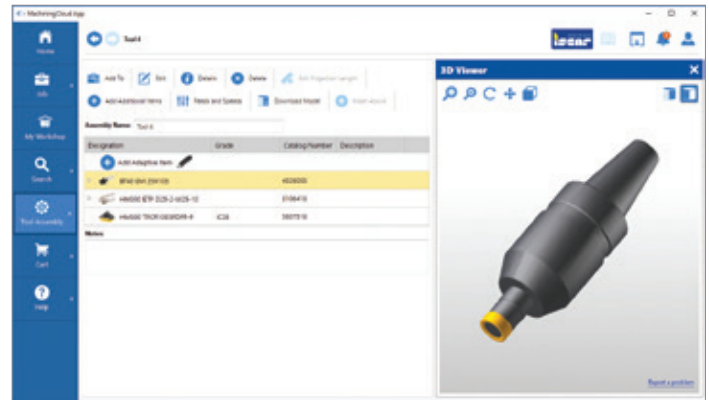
MachiningCloud App

Home

Job

My Workshop

Search

Tool Assembly

Cart

Help

Tool 4

ISCAR

Add To

Edit

Details

Delete

Set Projection Length

Add Additional Items

Feeds and Speeds

Download Model

Insert Above

Assembly Name: Tool 4

| Designation | Grade | Catalog Number | Description |
|---|---|---|---|
| Add Adaptive Item | | | |
| BT40 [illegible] | | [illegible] | |
| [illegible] | | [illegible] | |
| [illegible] | IC28 | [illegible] | |

Notes

3D Viewer

Report a problem